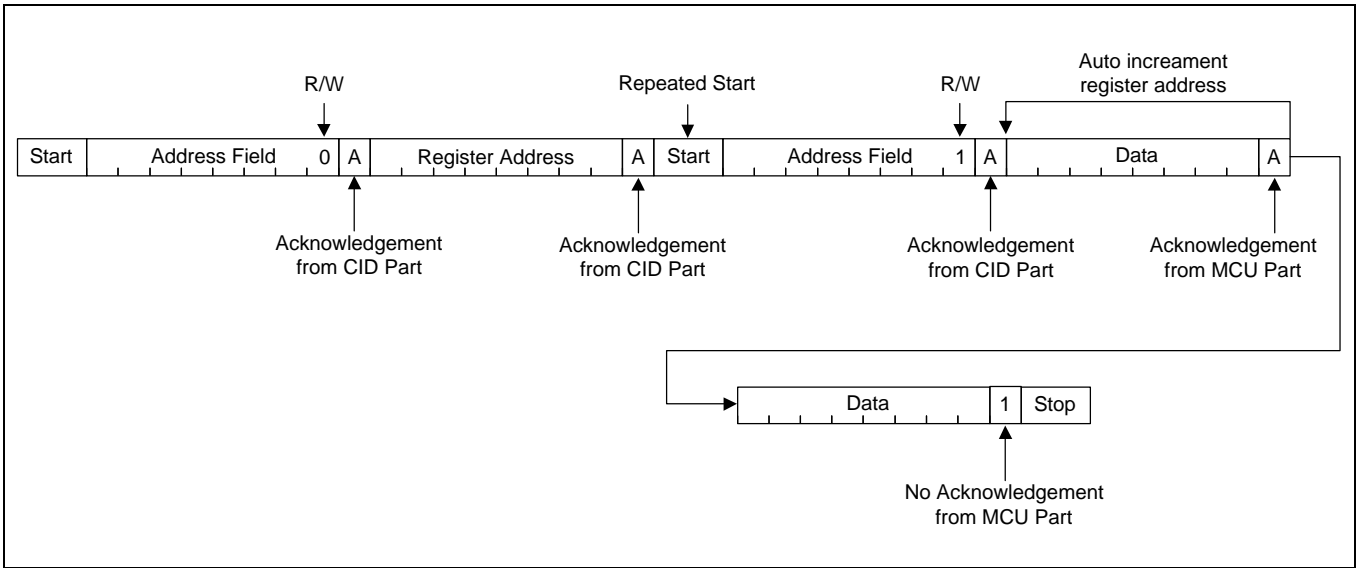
R/W

Repeated Start

R/W

Auto increament register address

| Start | Address Field | 0 | A | Register Address | A | Start | Address Field | 1 | A | Data | A |
|---|---|---|---|---|---|---|---|---|---|---|---|

Acknowledgement from CID Part

Acknowledgement from CID Part

Acknowledgement from CID Part

Acknowledgement from MCU Part

| Data | 1 | Stop |
|---|---|---|

No Acknowledgement from MCU Part